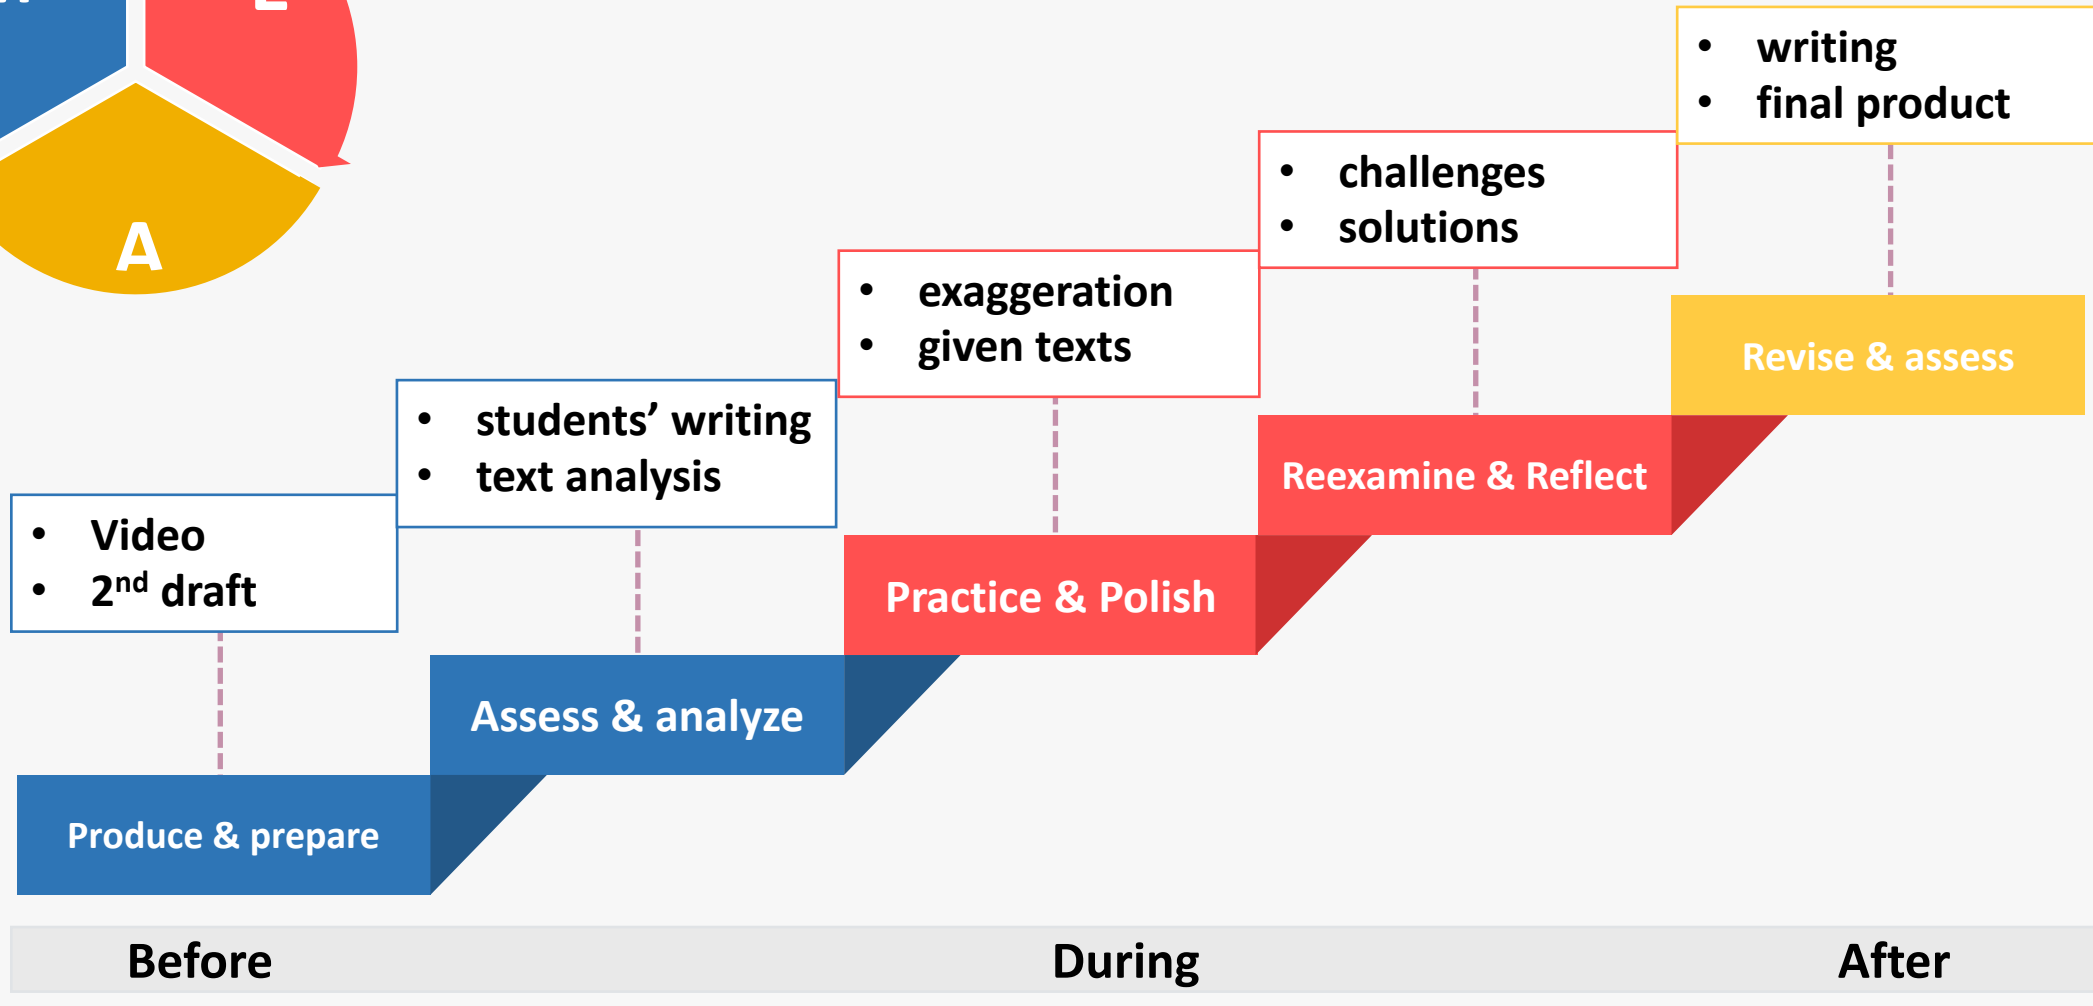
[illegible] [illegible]

A

- writing
- final product

- challenges
- solutions

- exaggeration
- given texts

- students' writing
- text analysis

- Video
- 2$^{nd}$ draft

Revise & assess

Reexamine & Reflect

Practice & Polish

Assess & analyze

Produce & prepare

Before

During

After